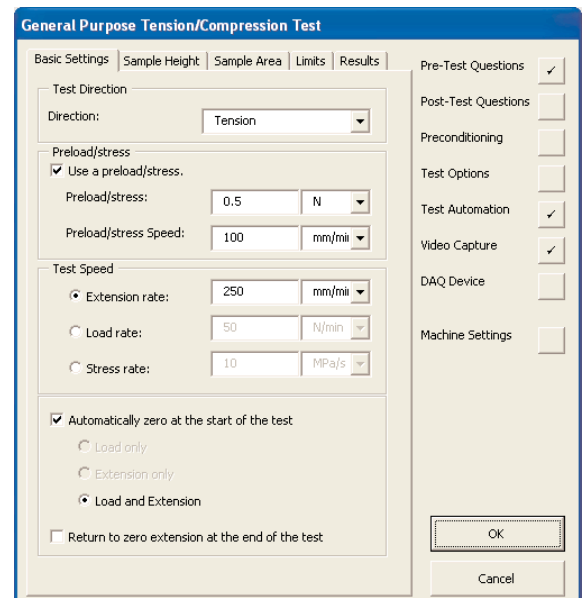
General Purpose Tension/Compression Test

Basic Settings | Sample Height | Sample Area | Limits | Results

Test Direction
Direction: Tension

Preload/stress
☑ Use a preload/stress.
Preload/stress: 0.5 N
Preload/stress Speed: 100 mm/mi

Test Speed
◉ Extension rate: 250 mm/mi
○ Load rate: 50 N/min
○ Stress rate: 10 MPa/s

☑ Automatically zero at the start of the test
○ Load only
○ Extension only
◉ Load and Extension

☐ Return to zero extension at the end of the test

Pre-Test Questions ✓
Post-Test Questions
Preconditioning
Test Options
Test Automation ✓
Video Capture ✓
DAQ Device
Machine Settings

OK
Cancel